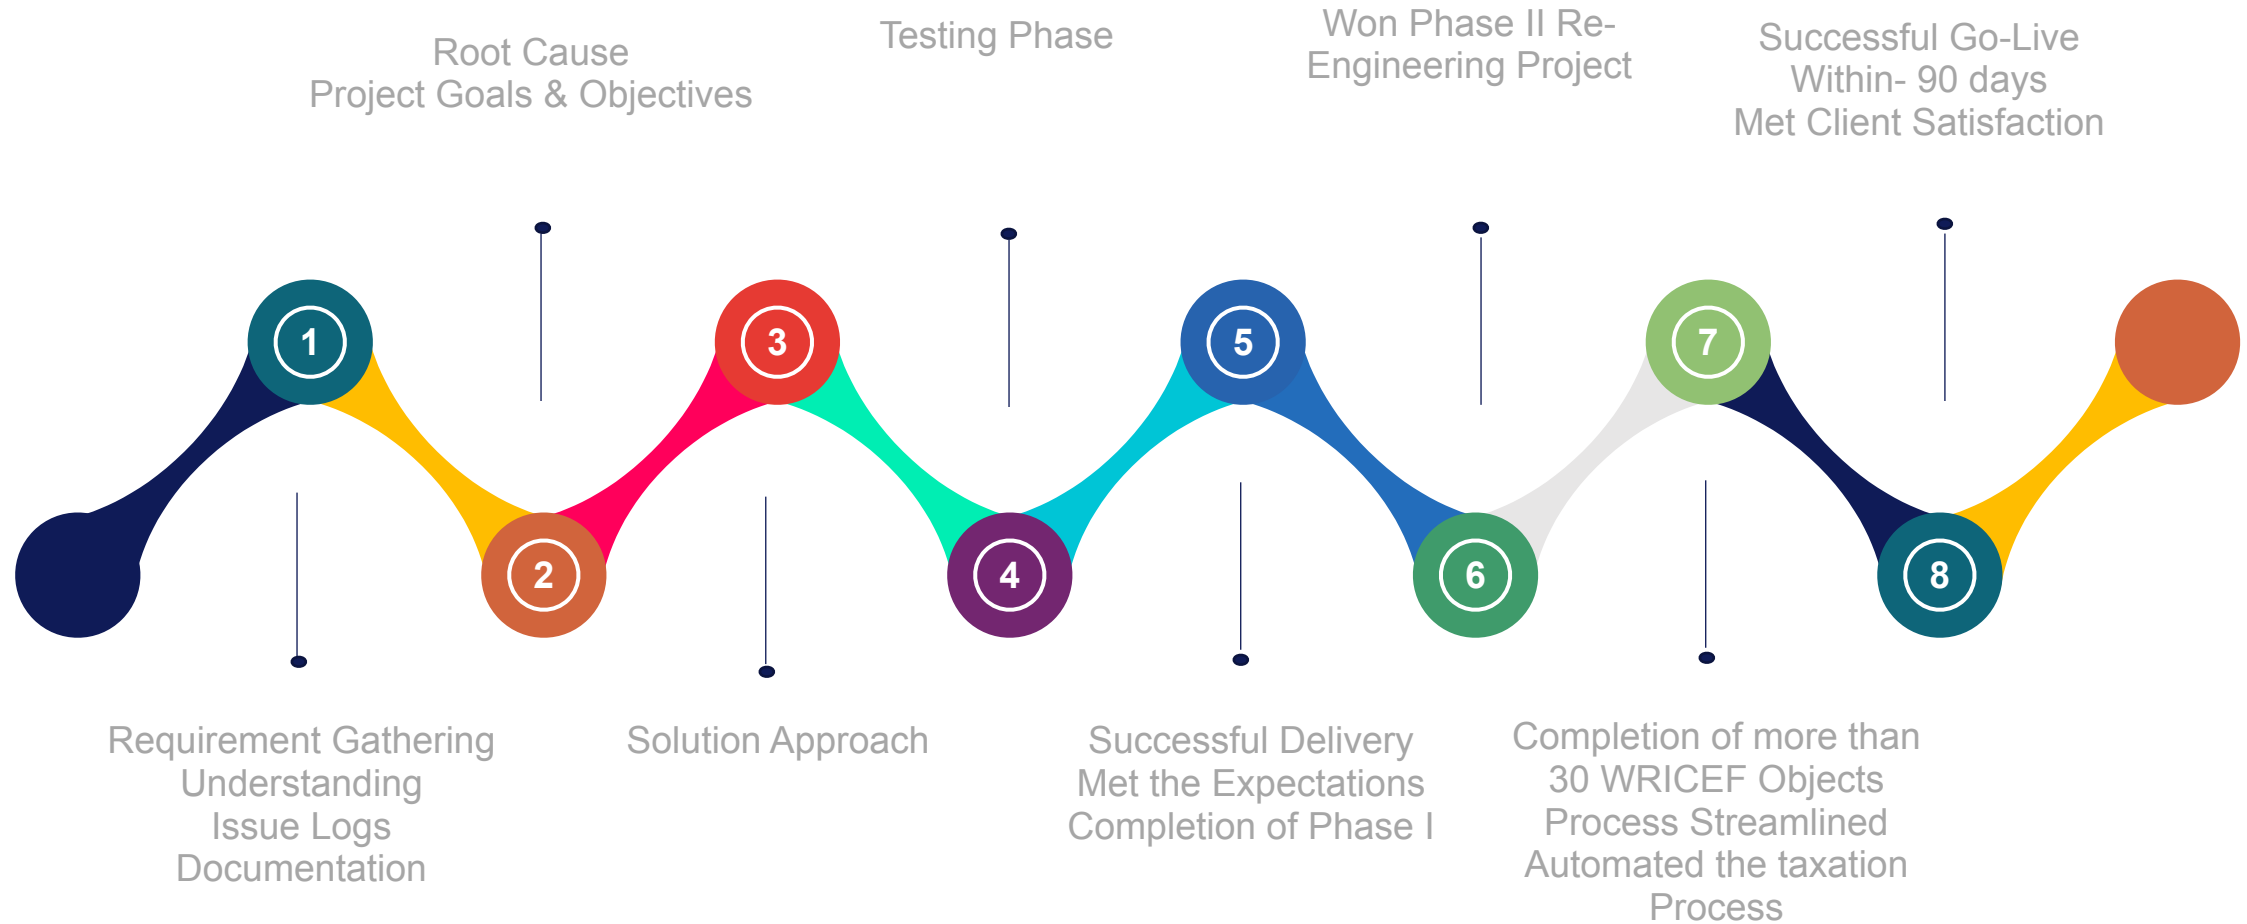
1

Requirement Gathering
Understanding
Issue Logs
Documentation

2

Root Cause
Project Goals & Objectives

3

Solution Approach

4

Testing Phase

5

Successful Delivery
Met the Expectations
Completion of Phase I

6

Won Phase II Re-Engineering Project

7

Completion of more than 30 WRICEF Objects
Process Streamlined
Automated the taxation Process

8

Successful Go-Live
Within- 90 days
Met Client Satisfaction